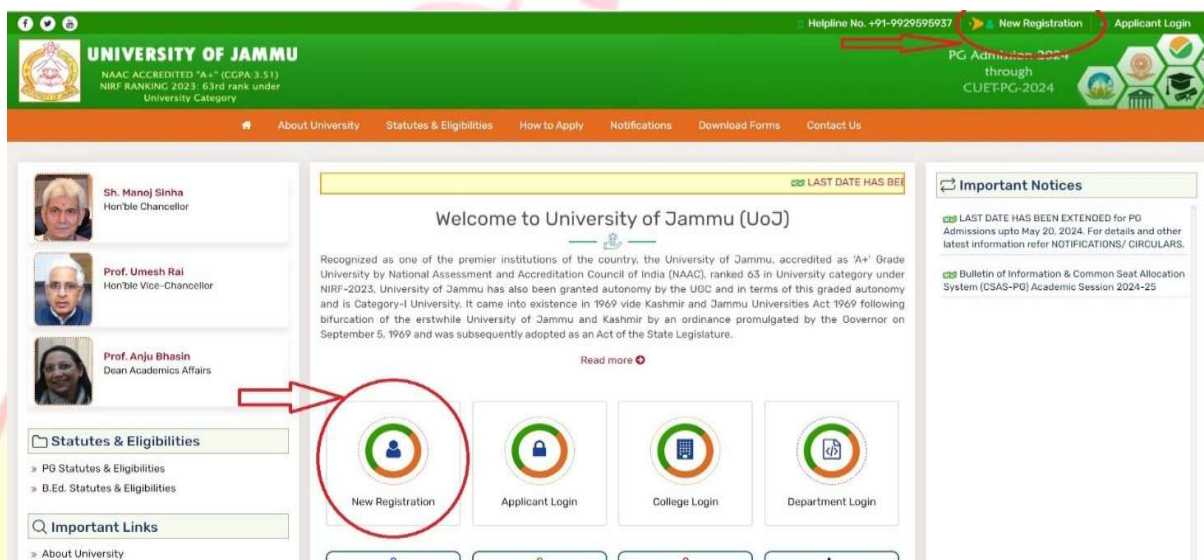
Helpline No. +91-9929595937 New Registration Applicant Login

UNIVERSITY OF JAMMU
NAAC ACCREDITED "A+" (CGPA:3.51)
NIRF RANKING 2023: 63rd rank under University Category

PG Admission 2024 through CUET-PG-2024

About University Statutes & Eligibilities How to Apply Notifications Download Forms Contact Us

Sh. Manoj Sinha
Hon'ble Chancellor

Prof. Umesh Rai
Hon'ble Vice-Chancellor

Prof. Anju Bhasin
Dean Academics Affairs

Statutes & Eligibilities
» PG Statutes & Eligibilities
» B.Ed. Statutes & Eligibilities

Important Links
» About University

LAST DATE HAS BEE

Welcome to University of Jammu (UoJ)

Recognized as one of the premier institutions of the country, the University of Jammu, accredited as 'A+' Grade University by National Assessment and Accreditation Council of India (NAAC), ranked 63 in University category under NIRF-2023, University of Jammu has also been granted autonomy by the UGC and in terms of this graded autonomy and is Category-I University. It came into existence in 1969 vide Kashmir and Jammu Universities Act 1969 following bifurcation of the erstwhile University of Jammu and Kashmir by an ordinance promulgated by the Governor on September 5, 1969 and was subsequently adopted as an Act of the State Legislature.

Read more

New Registration
Applicant Login
College Login
Department Login

Important Notices

LAST DATE HAS BEEN EXTENDED for PG Admissions upto May 20, 2024. For details and other latest information refer NOTIFICATIONS/ CIRCULARS.

Bulletin of Information & Common Seat Allocation System (CSAS-PG) Academic Session 2024-25